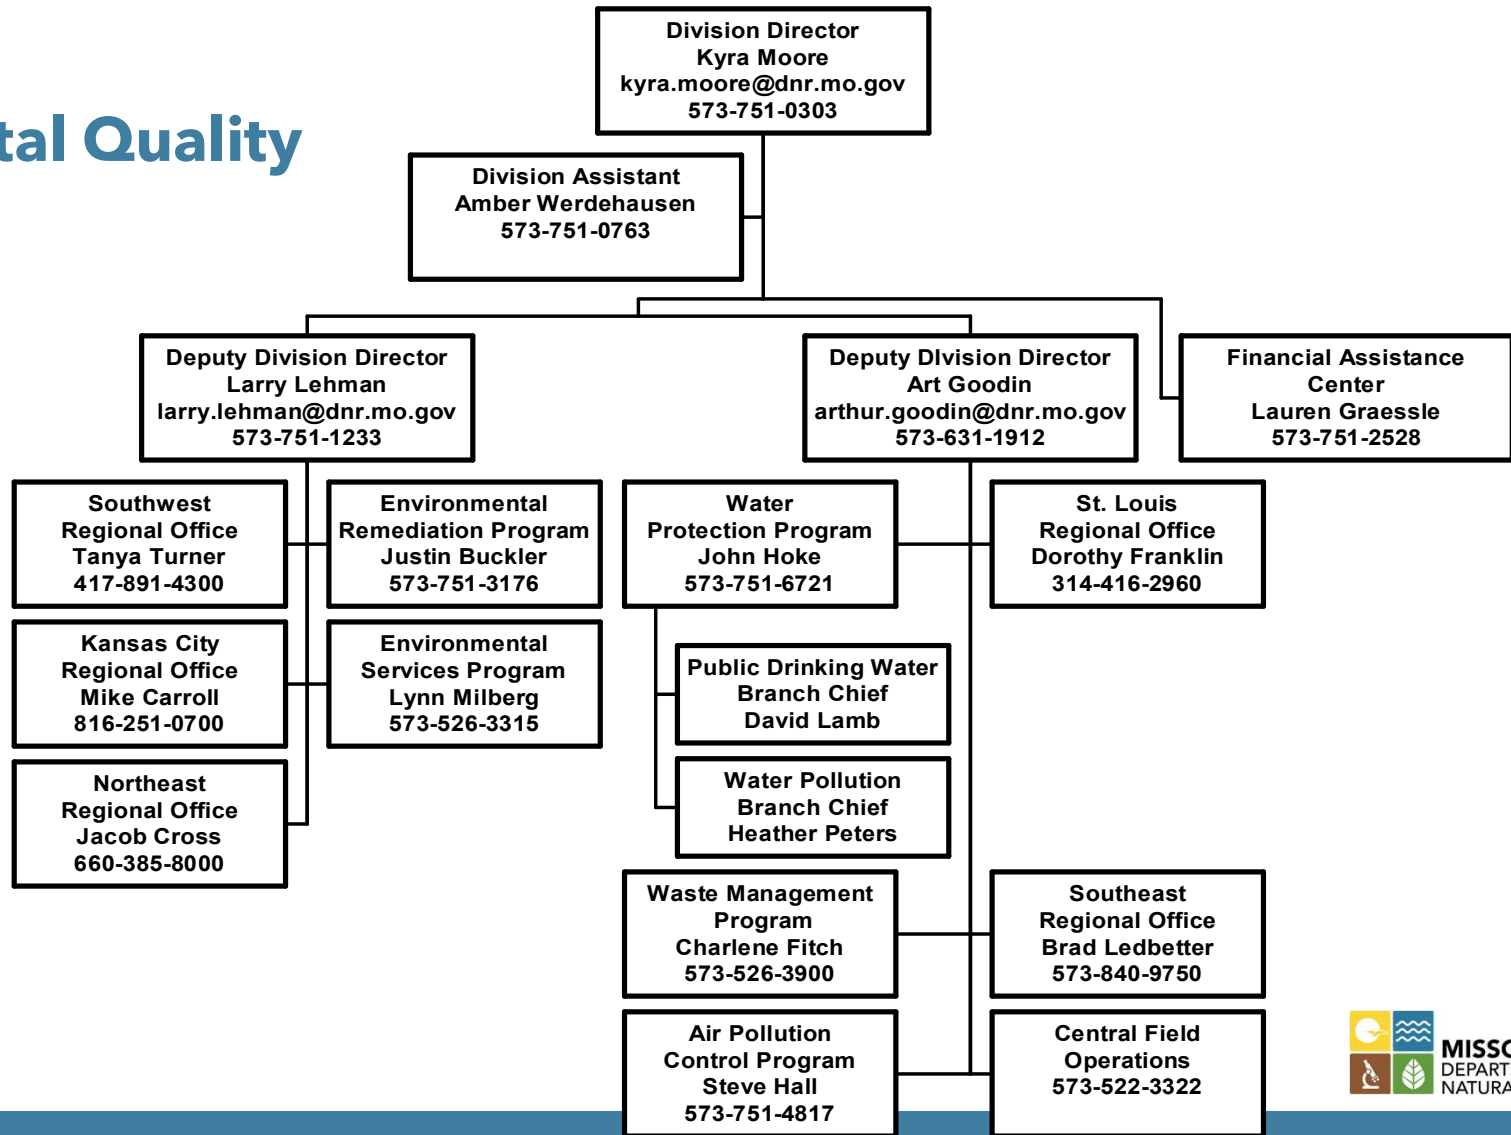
tal Quality

Division Director
Kyra Moore
kyra.moore@dnr.mo.gov
573-751-0303

Division Assistant
Amber Werdehausen
573-751-0763

Deputy Division Director
Larry Lehman
larry.lehman@dnr.mo.gov
573-751-1233

Deputy DIvision Director
Art Goodin
arthur.goodin@dnr.mo.gov
573-631-1912

Financial Assistance
Center
Lauren Graessle
573-751-2528

Southwest
Regional Office
Tanya Turner
417-891-4300

Environmental
Remediation Program
Justin Buckler
573-751-3176

Water
Protection Program
John Hoke
573-751-6721

St. Louis
Regional Office
Dorothy Franklin
314-416-2960

Kansas City
Regional Office
Mike Carroll
816-251-0700

Environmental
Services Program
Lynn Milberg
573-526-3315

Public Drinking Water
Branch Chief
David Lamb

Water Pollution
Branch Chief
Heather Peters

Northeast
Regional Office
Jacob Cross
660-385-8000

Waste Management
Program
Charlene Fitch
573-526-3900

Southeast
Regional Office
Brad Ledbetter
573-840-9750

Air Pollution
Control Program
Steve Hall
573-751-4817

Central Field
Operations
573-522-3322

MISS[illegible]
DEPART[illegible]
NATURA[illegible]